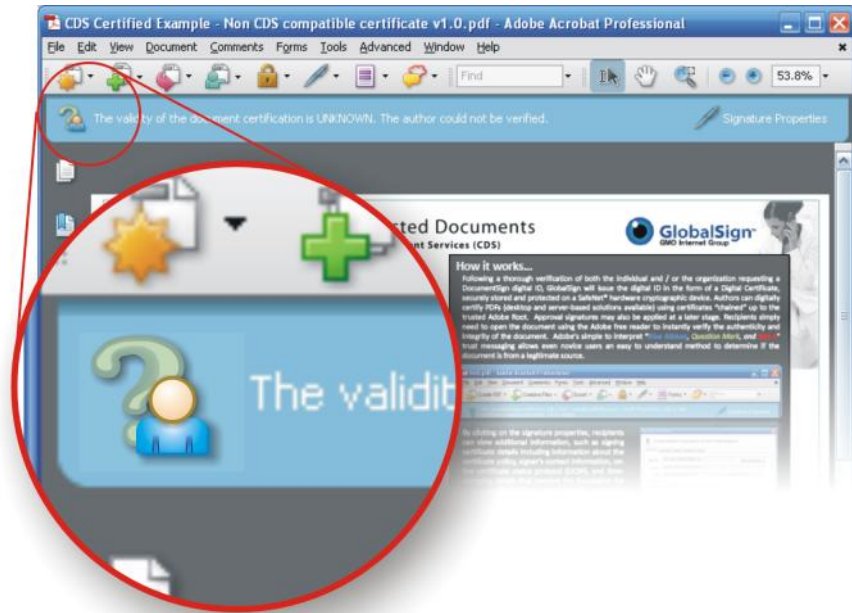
CDS Certified Example - Non CDS compatible certificate v1.0.pdf - Adobe Acrobat Professional

File Edit View Document Comments Forms Tools Advanced Window Help

Find

53.8%

The validity of the document certification is UNKNOWN. The author could not be verified.

Signature Properties

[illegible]ted Documents

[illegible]nt Services (CDS)

GlobalSign

GMO Internet Group

How it works...

Following a thorough verification of both the individual and / or the organization requesting a DocumentSign digital ID, GlobalSign will issue the digital ID in the form of a Digital Certificate, securely stored and protected on a SafeNet® hardware cryptographic device. Authors can digitally certify PDFs (desktop and server-based solutions available) using certificates "chained" up to the trusted Adobe Root. Approval signatures may also be applied at a later stage. Recipients simply need to open the document using the Adobe free reader to instantly verify the authenticity and integrity of the document. Adobe's simple to interpret "Blue Ribbon, Question Mark, and Cross" trust messaging allows even novice users an easy to understand method to determine if the document is from a legitimate source.

By clicking on the signature properties, recipients can view additional information, such as signing certificate details including information about the certificate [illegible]

The validit